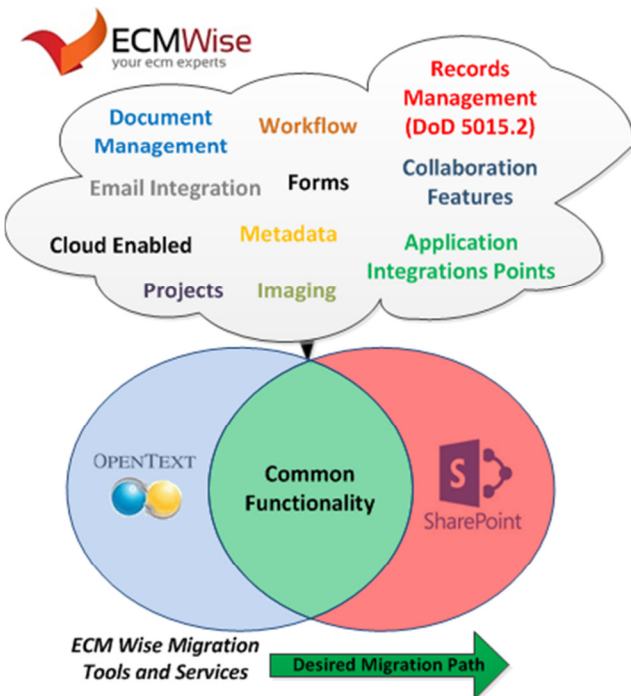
ECMWise
your ecm experts

Document Management

Workflow

Records Management (DoD 5015.2)

Email Integration

Forms

Collaboration Features

Cloud Enabled

Metadata

Application Integrations Points

Projects

Imaging

OPENTEXT

Common Functionality

SharePoint

ECM Wise Migration Tools and Services

Desired Migration Path